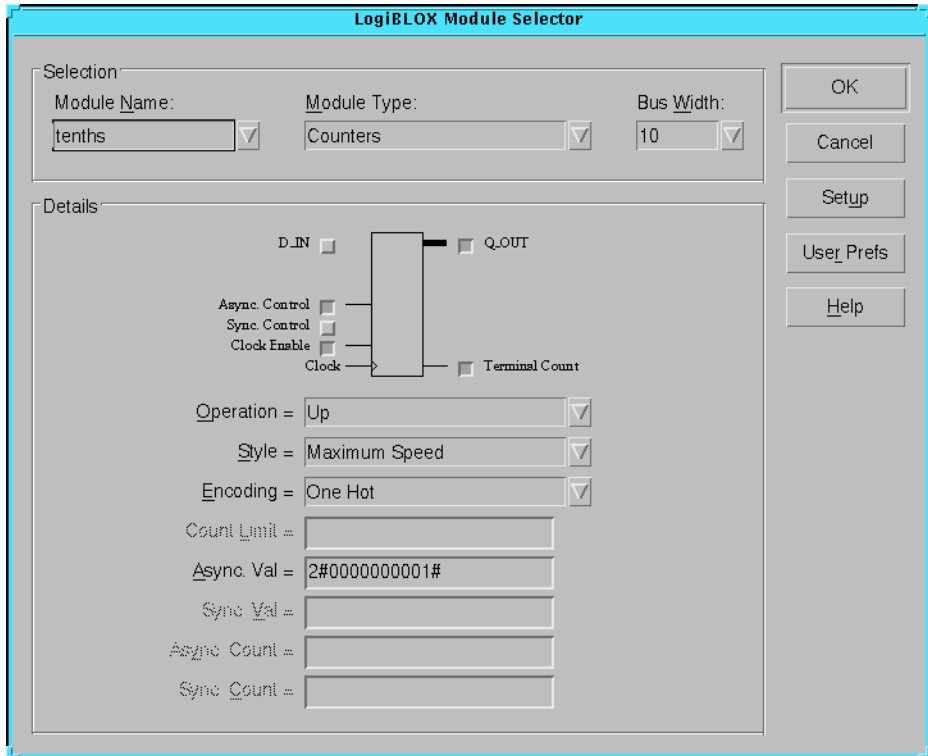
LogiBLOX Module Selector

Selection

Module Name:

tenths

Module Type:

Counters

Bus Width:

10

OK

Cancel

Setup

User Prefs

Help

Details

D_IN

Q_OUT

Async. Control

Sync. Control

Clock Enable

Clock

Terminal Count

Operation = Up

Style = Maximum Speed

Encoding = One Hot

Count Limit =

Async. Val = 2#0000000001#

Sync Val =

Async Count =

Sync Count =